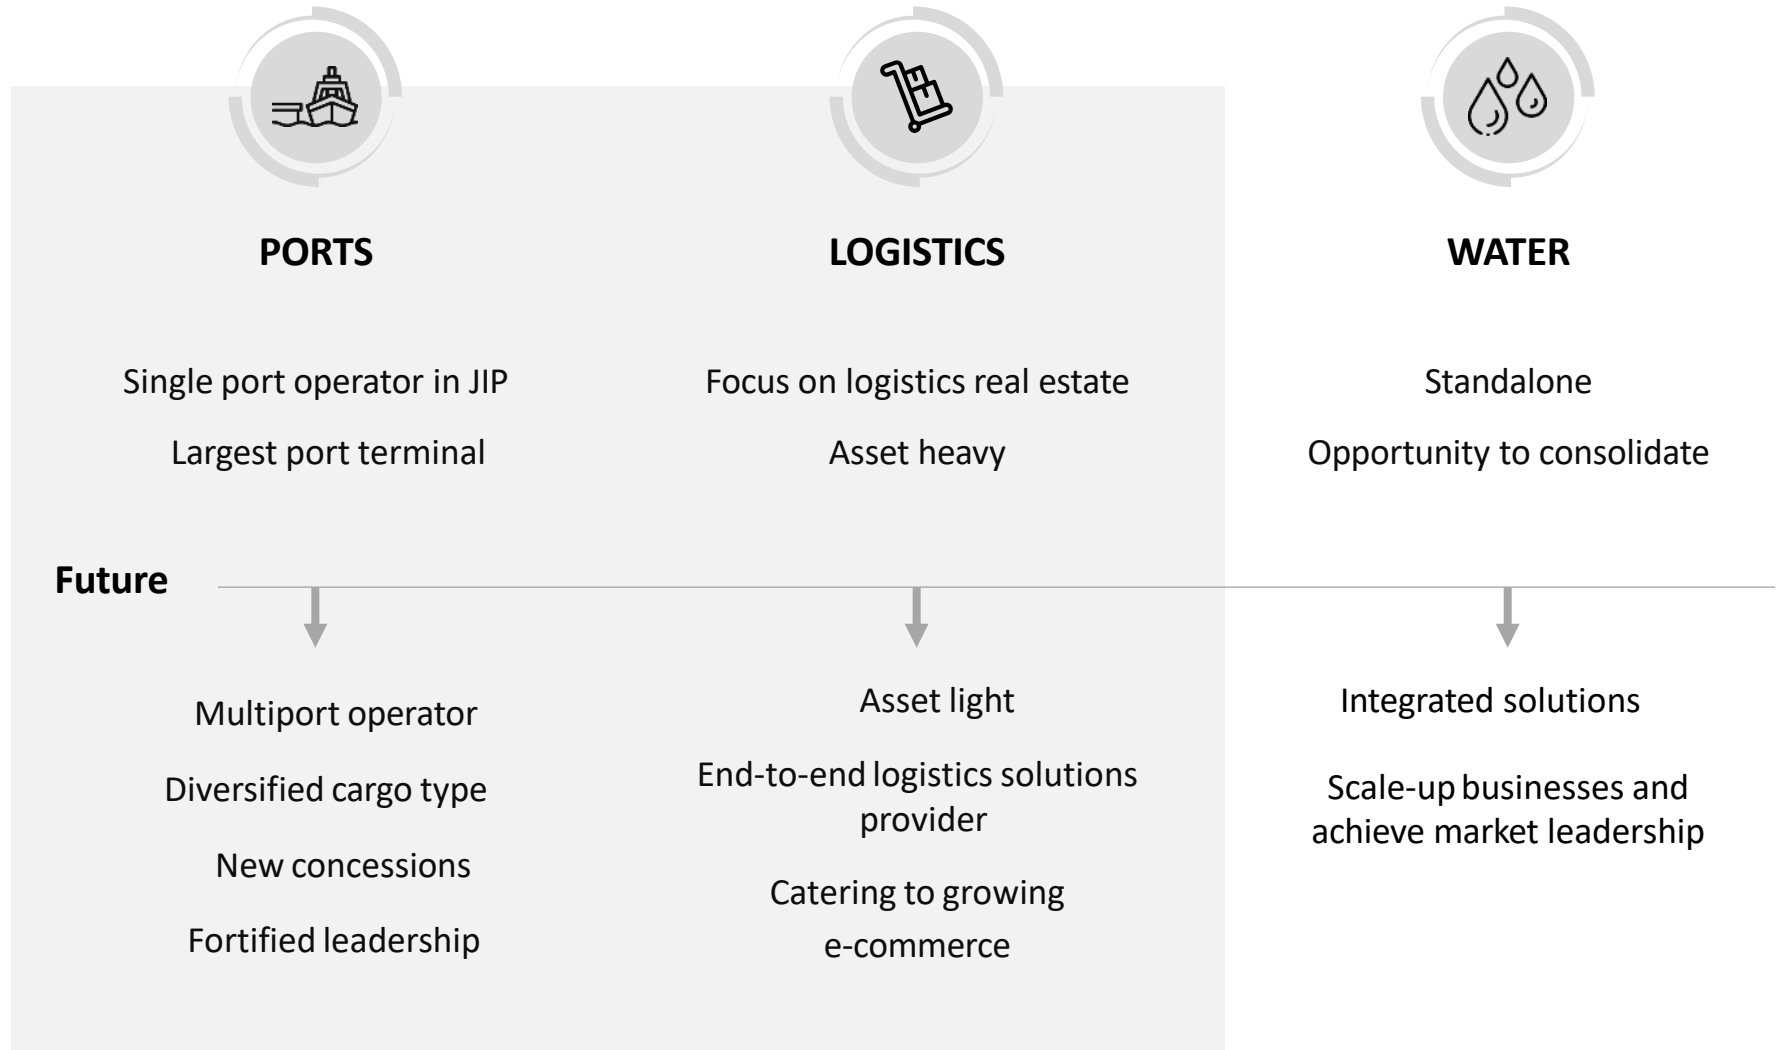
PORTS

Single port operator in JIP

Largest port terminal

LOGISTICS

Focus on logistics real estate

Asset heavy

WATER

Standalone

Opportunity to consolidate

Future

Multiport operator

Diversified cargo type

New concessions

Fortified leadership

Asset light

End-to-end logistics solutions provider

Catering to growing e-commerce

Integrated solutions

Scale-up businesses and achieve market leadership